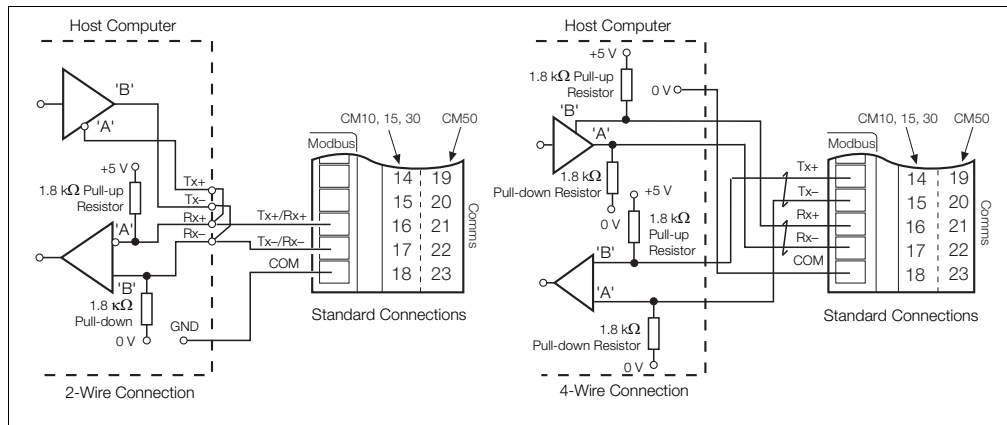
Host Computer

'B'
'A'
+5 V
1.8 k$\Omega$ Pull-up Resistor
Tx+
Tx–
Rx+
Rx–
'A'
'B'
1.8 k$\Omega$ Pull-down
0 V
GND
Tx+/Rx+
Tx–/Rx–
COM

Modbus
CM10, 15, 30
CM50

| 14 | 19 |
|---|---|
| 15 | 20 |
| 16 | 21 |
| 17 | 22 |
| 18 | 23 |

Comms
Standard Connections
2-Wire Connection

Host Computer

+5 V
1.8 k$\Omega$ Pull-up Resistor
0 V
'B'
'A'
1.8 k$\Omega$ Pull-down Resistor
0 V
+5 V
1.8 k$\Omega$ Pull-up Resistor
'B'
'A'
1.8 k$\Omega$ Pull-down Resistor
0 V
Tx+
Tx–
Rx+
Rx–
COM

Modbus
CM10, 15, 30
CM50

| 14 | 19 |
|---|---|
| 15 | 20 |
| 16 | 21 |
| 17 | 22 |
| 18 | 23 |

Comms
Standard Connections
4-Wire Connection